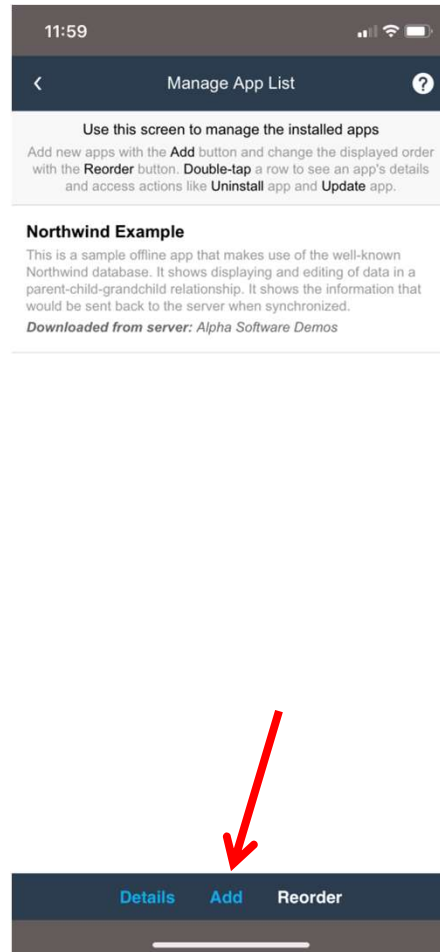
11:59

<

Manage App List

?

Use this screen to manage the installed apps

Add new apps with the Add button and change the displayed order with the Reorder button. Double-tap a row to see an app's details and access actions like Uninstall app and Update app.

Northwind Example

This is a sample offline app that makes use of the well-known Northwind database. It shows displaying and editing of data in a parent-child-grandchild relationship. It shows the information that would be sent back to the server when synchronized.

Downloaded from server: Alpha Software Demos

Details Add Reorder